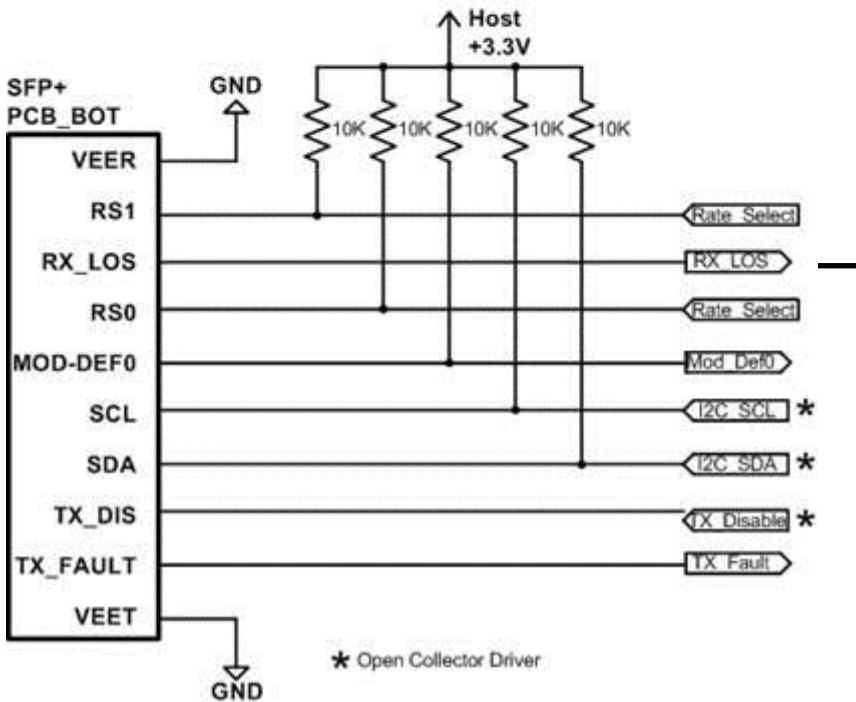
Host
+3.3V

SFP+
PCB_BOT

GND

10K 10K 10K 10K 10K

VEER
RS1
RX_LOS
RS0
MOD-DEF0
SCL
SDA
TX_DIS
TX_FAULT
VEET

Rate_Select
RX_LOS
Rate_Select
Mod_Def0
I2C_SCL *
I2C_SDA *
TX_Disable *
TX_Fault

* Open Collector Driver

GND